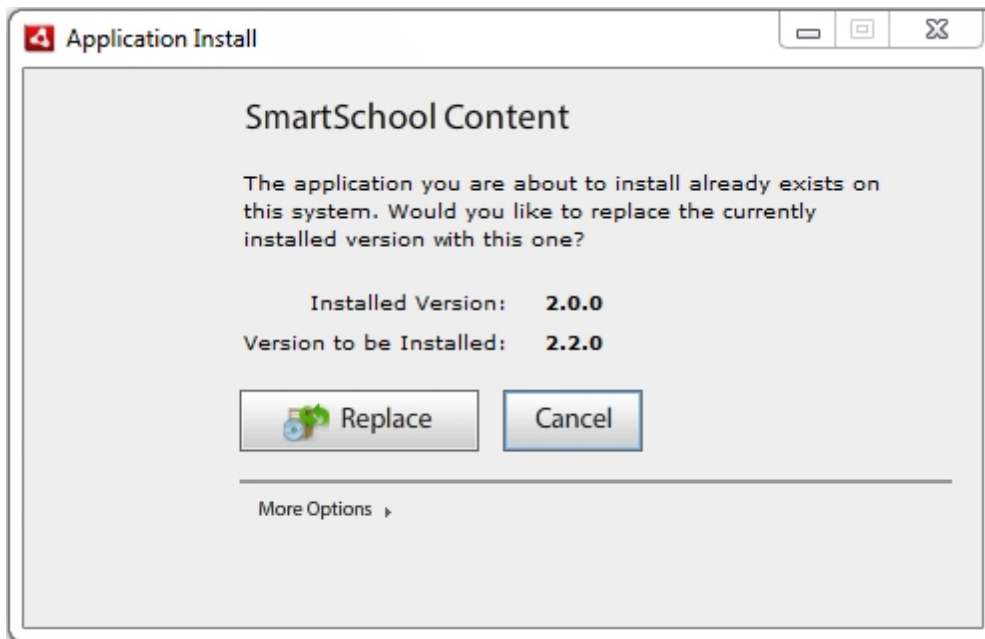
Application Install

SmartSchool Content

The application you are about to install already exists on this system. Would you like to replace the currently installed version with this one?

Installed Version: 2.0.0
Version to be Installed: 2.2.0

Replace

Cancel

More Options